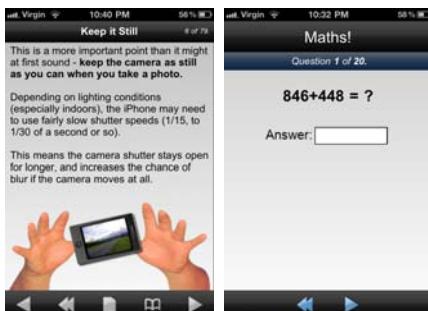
Virgin 10:40 PM 56%

Keep it Still 4 of 79

This is a more important point than it might at first sound - **keep the camera as still as you can when you take a photo.**

Depending on lighting conditions (especially indoors), the iPhone may need to use fairly slow shutter speeds (1/15, to 1/30 of a second or so).

This means the camera shutter stays open for longer, and increases the chance of blur if the camera moves at all.

Virgin 10:32 PM 58%

Maths!

Question 1 of 20.

846+448 = ?

Answer: